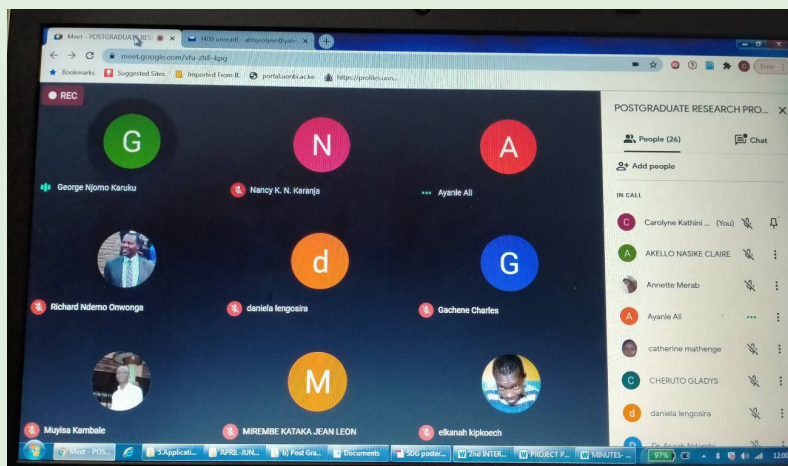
Meet - POSTGRADUATE RES
(400 unread) - abbyrolyoe@yah
meet.google.com/vfu-zhif-kpg
Bookmarks
Suggested Sites
Imported From IE
portal.uonbi.ac.ke
https://profile.uon...
Error
REC
G
George Njomo Karuku
N
Nancy K. N. Karanja
A
Ayanle Ali
Richard Ndemo Onwonga
d
daniela lengosira
G
Gachene Charles
Muyisa Kambale
M
MIREMBE KATAKA JEAN LEON
elkanah kipkoech
POSTGRADUATE RESEARCH PRO...
People (26)
Chat
Add people
IN CALL
Carolyne Kathini ... (You)
AKELLO NASIKE CLAIRE
Annette Merab
Ayanle Ali
catherine mathenge
CHERUTO GLADYS
daniela lengosira
Meet - POS...
3.Applicati...
APRIL-JUN...
b) Post Gra...
Documents
SDG poster...
2nd INTER...
PROJECT P...
MINUTES-...
97%
12:0